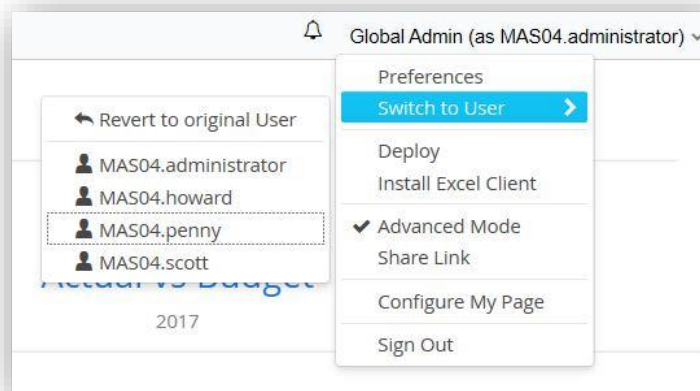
Global Admin (as MAS04.administrator)

Preferences
Switch to User
Deploy
Install Excel Client
Advanced Mode
Share Link
Configure My Page
Sign Out

Revert to original User
MAS04.administrator
MAS04.howard
MAS04.penny
MAS04.scott

Actual vs Budget
2017